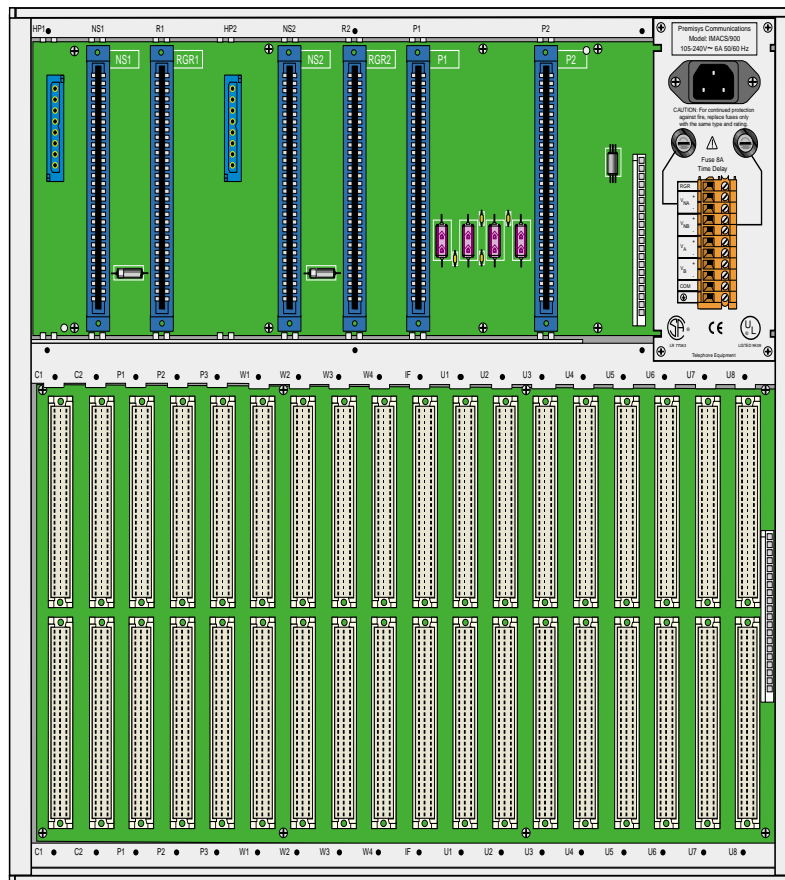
HP1 NS1 R1 HP2 NS2 R2 P1 P2

NS1 RGR1 NS2 RGR2 P1 P2

Premisys Communications
Model: IMACS/900
105-240V~ 6A 50/60 Hz

CAUTION: For continued protection against fire, replace fuses only with the same type and rating.

Fuse 8A
Time Delay

RGR
$V_{BA}$
$V_{BB}$
$V_A$
$V_B$
COM

LR 77060
CE
LISTED 9H28
Telephone Equipment

C1 C2 P1 P2 P3 W1 W2 W3 W4 IF U1 U2 U3 U4 U5 U6 U7 U8

C1 C2 P1 P2 P3 W1 W2 W3 W4 IF U1 U2 U3 U4 U5 U6 U7 U8